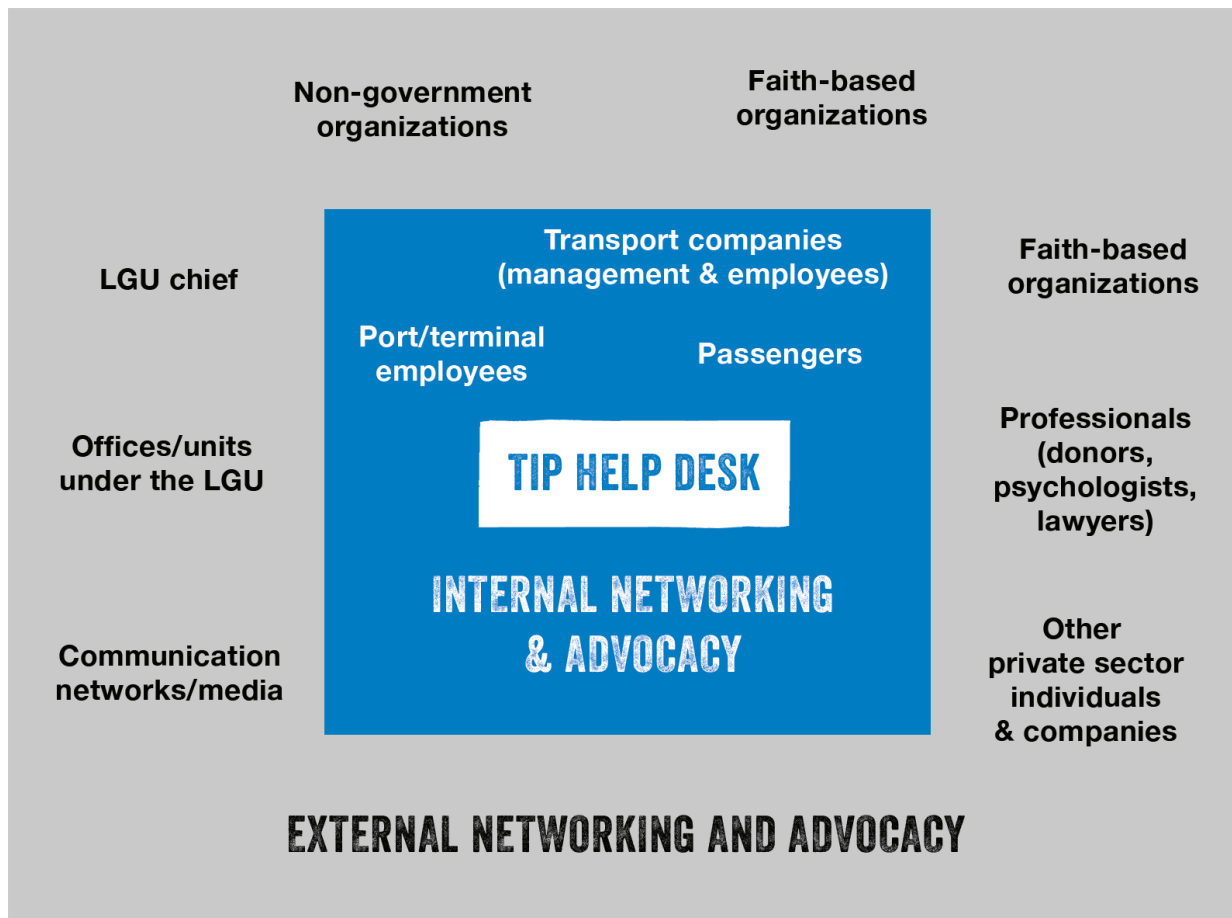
Non-government organizations

Faith-based organizations

LGU chief

Transport companies (management & employees)

Faith-based organizations

Port/terminal employees

Passengers

Offices/units under the LGU

TIP HELP DESK

Professionals (donors, psychologists, lawyers)

INTERNAL NETWORKING & ADVOCACY

Communication networks/media

Other private sector individuals & companies

EXTERNAL NETWORKING AND ADVOCACY